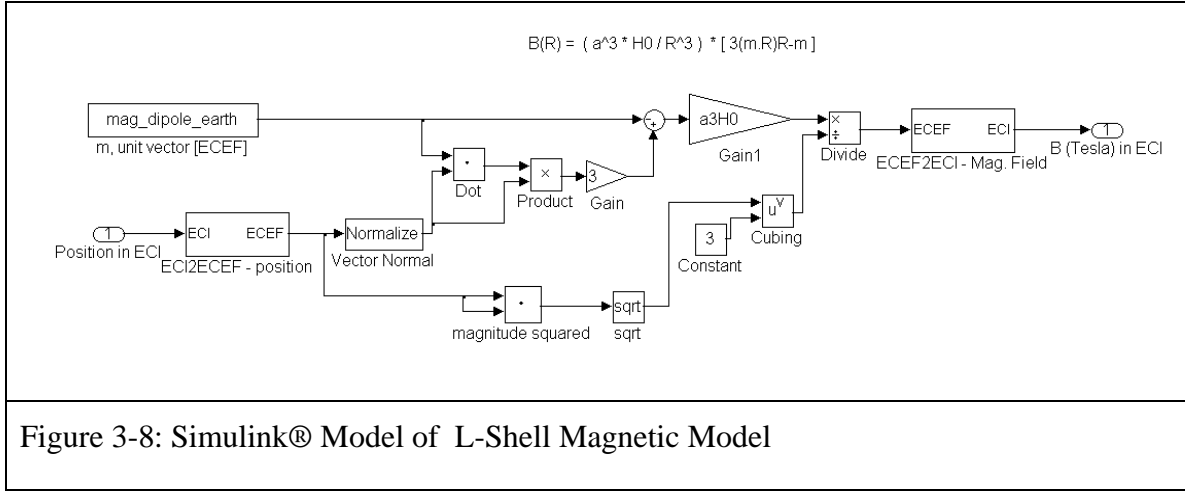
B(R) = ( a^3 * H0 / R^3 ) * [ 3(m.R)R-m ]

mag_dipole_earth

m, unit vector [ECEF]

-

+

a3H0

Gain1

×

÷

Divide

ECEF

ECI

ECEF2ECI - Mag. Field

1

B (Tesla) in ECI

·

Dot

×

Product

3

Gain

1

Position in ECI

ECI

ECEF

ECI2ECEF - position

Normalize

Vector Normal

$u^v$

Cubing

3

Constant

·

magnitude squared

sqrt

sqrt

Figure 3-8: Simulink® Model of L-Shell Magnetic Model